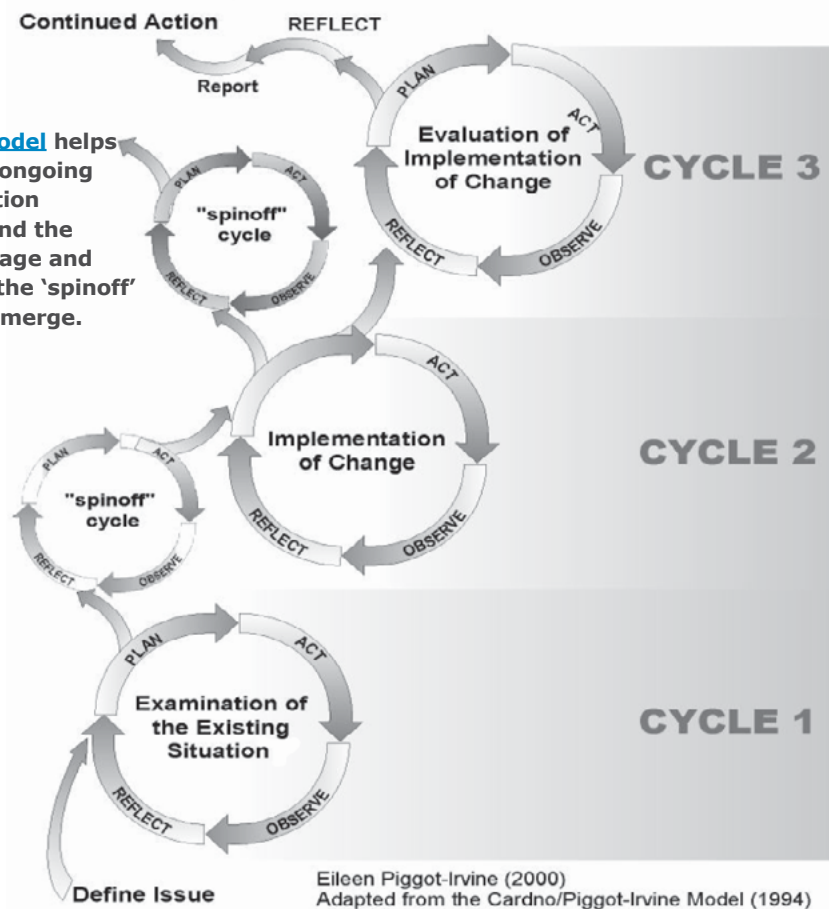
Continued Action

REFLECT

Report

odel helps ongoing tion nd the age and the 'spinoff' merge.

PLAN

ACT

Evaluation of Implementation of Change

OBSERVE

REFLECT

CYCLE 3

PLAN

ACT

"spinoff" cycle

OBSERVE

REFLECT

PLAN

ACT

Implementation of Change

OBSERVE

REFLECT

CYCLE 2

PLAN

ACT

"spinoff" cycle

OBSERVE

REFLECT

PLAN

ACT

Examination of the Existing Situation

OBSERVE

REFLECT

CYCLE 1

Define Issue

Eileen Piggot-Irvine (2000)
Adapted from the Cardno/Piggot-Irvine Model (1994)